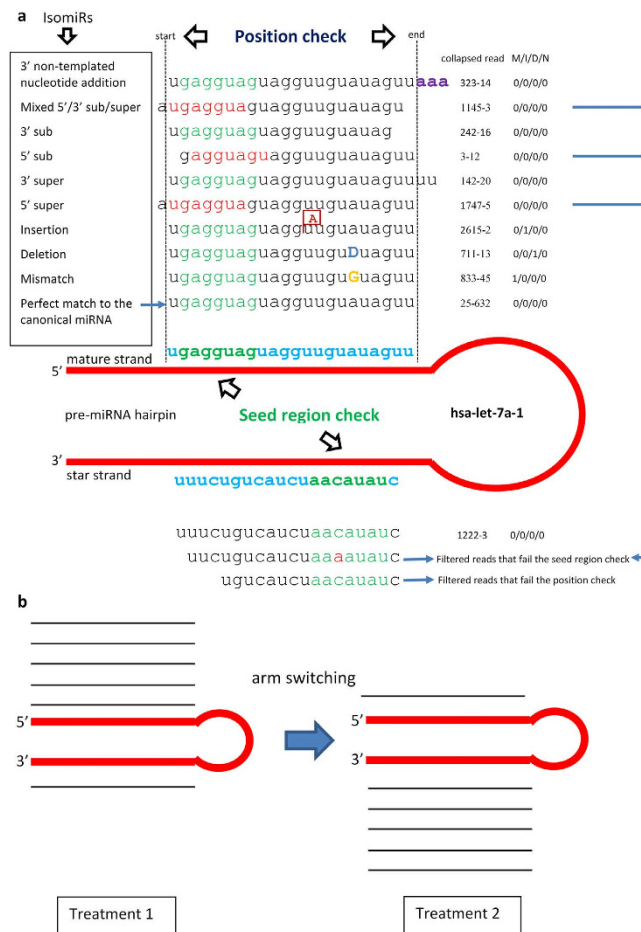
a

IsomiRs

start Position check end

collapsed read M/I/D/N

| | | | |
|---|---|---|---|
| 3′ non-templated nucleotide addition | ugagguaguagguuguauaguuaaa | 323-14 | 0/0/0/0 |
| Mixed 5′/3′ sub/super | augagguaguagguuguauagu | 1145-3 | 0/0/0/0 |
| 3′ sub | ugagguaguagguuguauag | 242-16 | 0/0/0/0 |
| 5′ sub | gagguaguagguuguauaguu | 3-12 | 0/0/0/0 |
| 3′ super | ugagguaguagguuguauaguuu | 142-20 | 0/0/0/0 |
| 5′ super | augagguaguagguuguauaguu | 1747-5 | 0/0/0/0 |
| Insertion | ugagguaguaggAuuguauaguu | 2615-2 | 0/1/0/0 |
| Deletion | ugagguaguagguuguDuaguu | 711-13 | 0/0/1/0 |
| Mismatch | ugagguaguagguuguGuaguu | 833-45 | 1/0/0/0 |
| Perfect match to the canonical miRNA | ugagguaguagguuguauaguu | 25-632 | 0/0/0/0 |

mature strand
ugagguaguagguuguauaguu
5′
pre-miRNA hairpin
Seed region check
hsa-let-7a-1
3′
star strand
uuucugucaucuaacauauc

uuucugucaucuaacauauc 1222-3 0/0/0/0
uuucugucaucuaaaauauc Filtered reads that fail the seed region check
ugucaucuaacauauc Filtered reads that fail the position check

b

arm switching

5′
3′

5′
3′

Treatment 1

Treatment 2